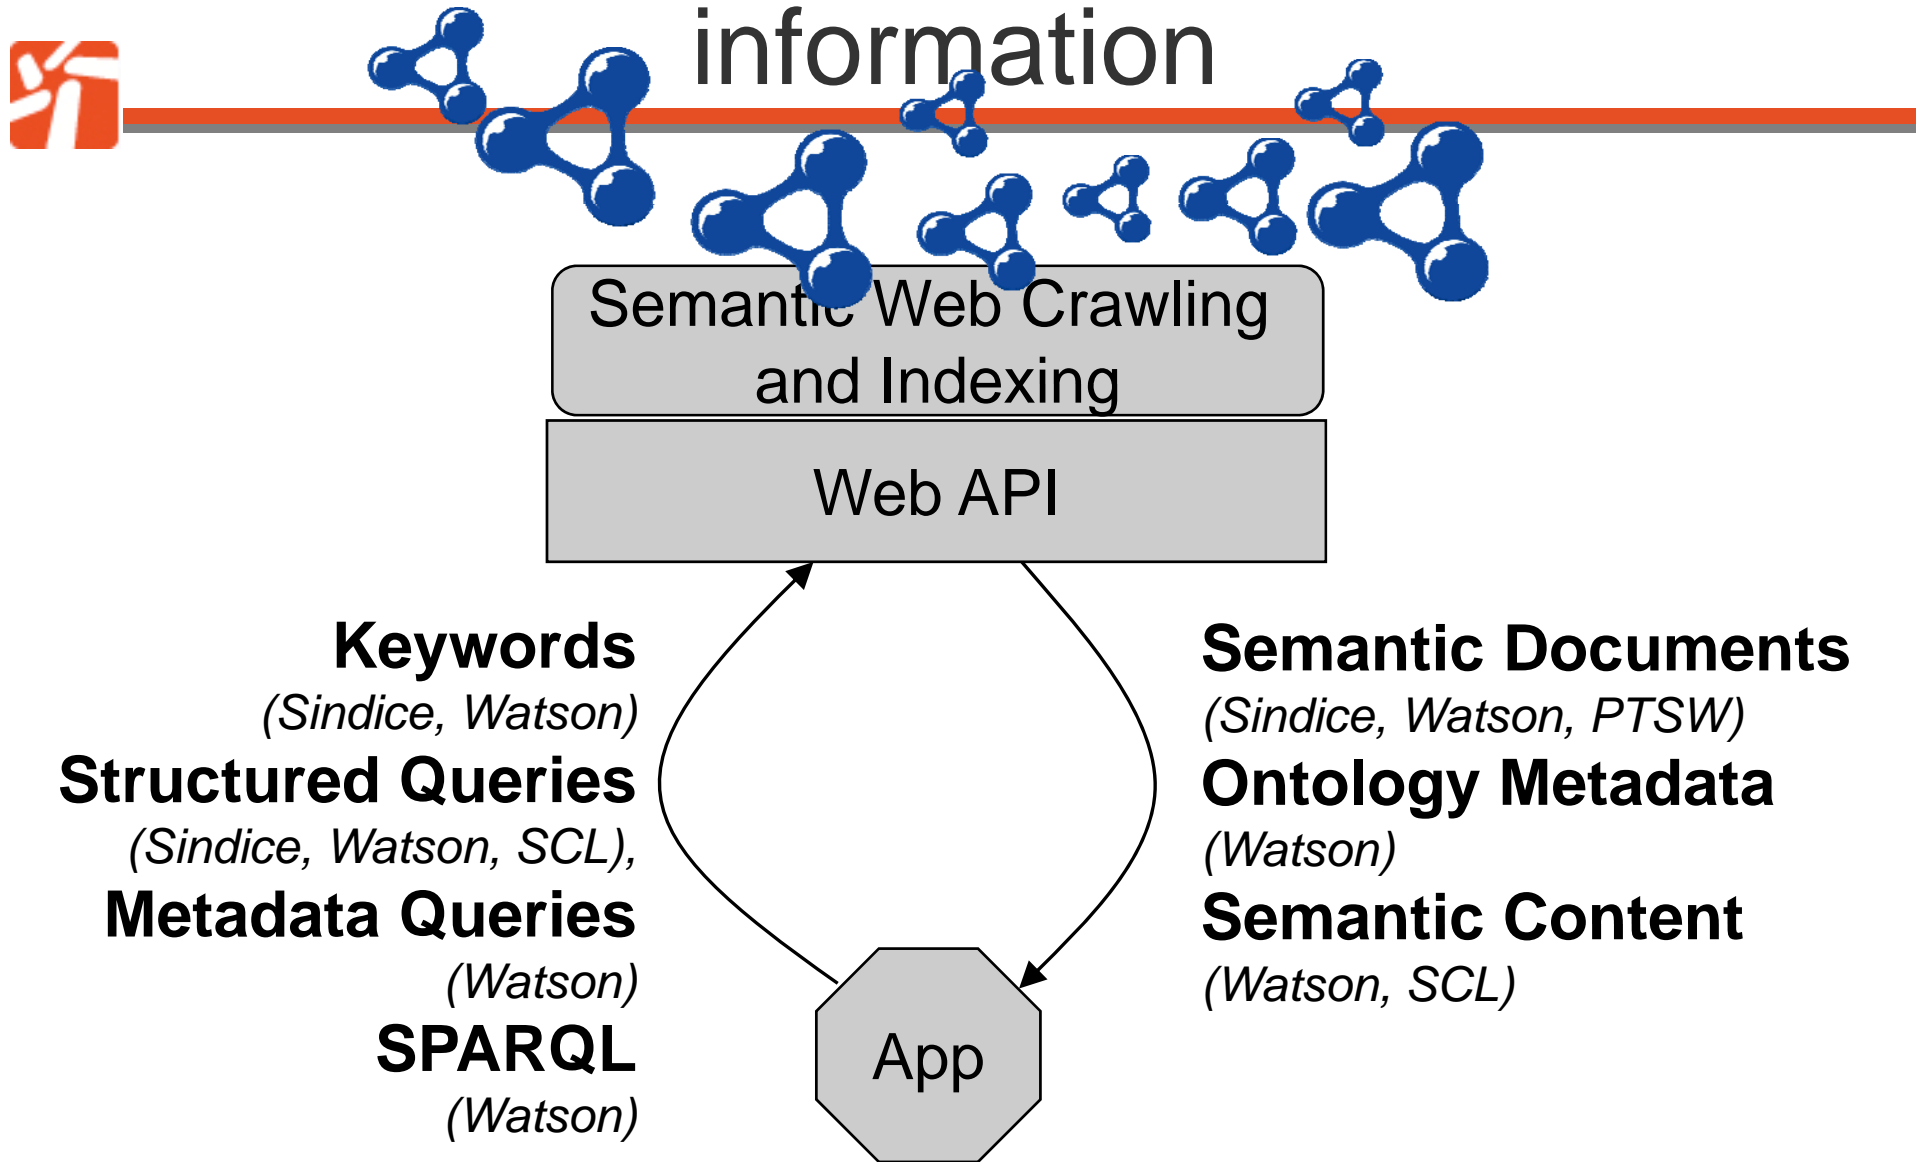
information

Semantic Web Crawling and Indexing

Web API

Keywords
(Sindice, Watson)
Structured Queries
(Sindice, Watson, SCL),
Metadata Queries
(Watson)
SPARQL
(Watson)

Semantic Documents
(Sindice, Watson, PTSW)
Ontology Metadata
(Watson)
Semantic Content
(Watson, SCL)

App